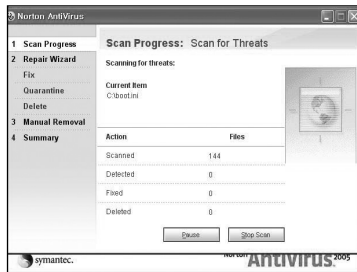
Norton AntiVirus

1 Scan Progress
2 Repair Wizard
Fix
Quarantine
Delete
3 Manual Removal
4 Summary

Scan Progress: Scan for Threats

Scanning for threats:

Current Item
C:\boot.ini

| Action | Files |
|---|---|
| Scanned | 144 |
| Detected | 0 |
| Fixed | 0 |
| Deleted | 0 |

Pause
Stop Scan

symantec.

Norton AntiVirus 2005